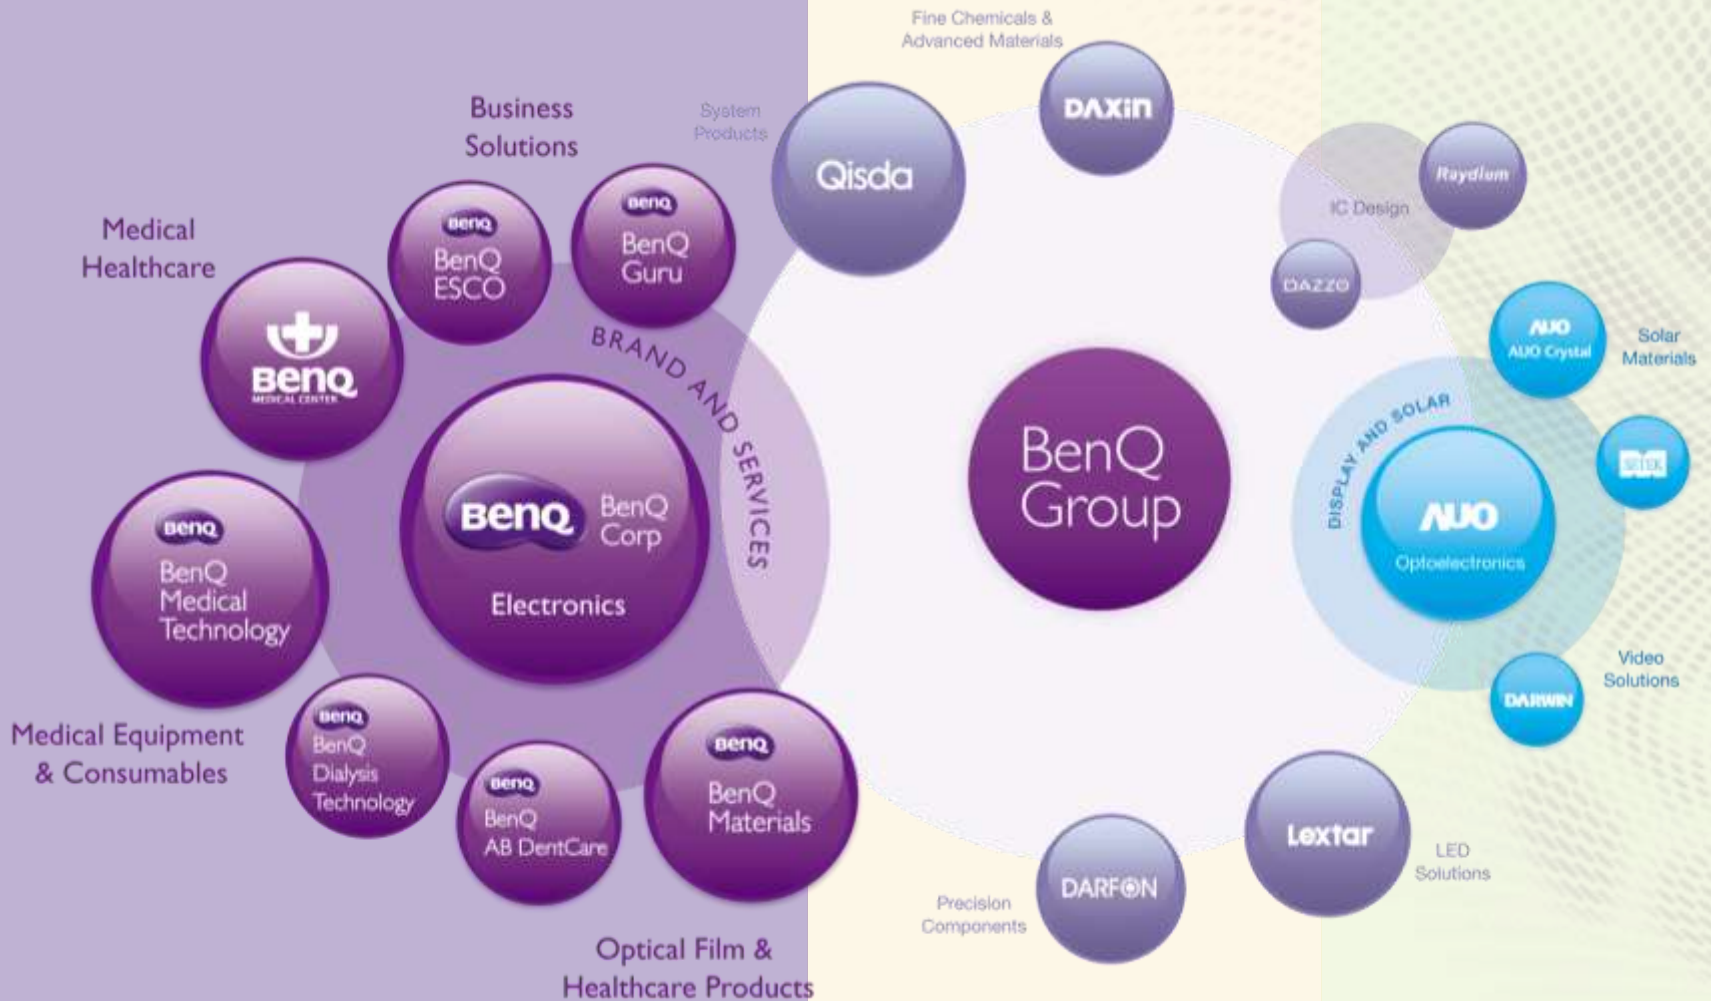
Fine Chemicals & Advanced Materials

DAXIN

Business Solutions

System Products

Qisda

Raydium

IC Design

DAZZO

Medical Healthcare

BenQ

BenQ ESCO

BenQ

BenQ Guru

BenQ
MEDICAL CENTER

BRAND AND SERVICES

AUO
AUO Crystal

Solar Materials

DISPLAY AND SOLAR

BenQ Group

BenQ

BenQ Corp

Electronics

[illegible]

AUO

Optoelectronics

BenQ

BenQ Medical Technology

Video Solutions

DARWIN

Medical Equipment & Consumables

BenQ

BenQ Dialysis Technology

BenQ

BenQ AB DentCare

BenQ

BenQ Materials

Lextar

LED Solutions

DARFON

Precision Components

Optical Film & Healthcare Products